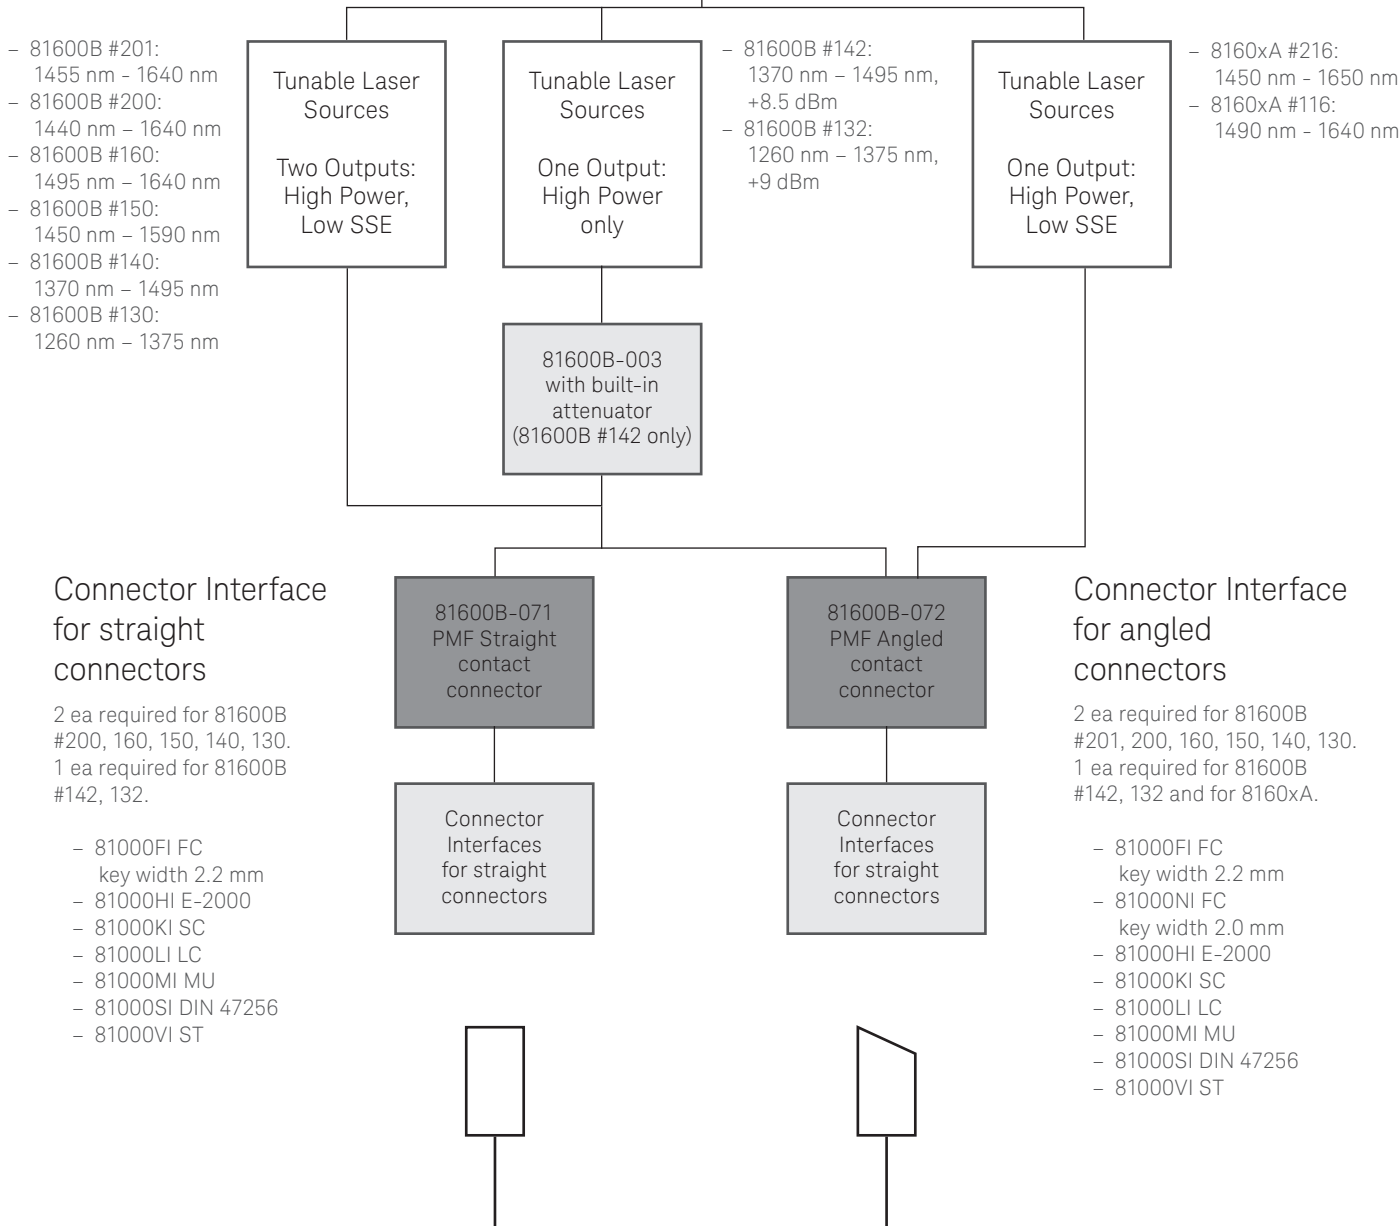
– 81600B #201:
1455 nm - 1640 nm
– 81600B #200:
1440 nm – 1640 nm
– 81600B #160:
1495 nm – 1640 nm
– 81600B #150:
1450 nm – 1590 nm
– 81600B #140:
1370 nm – 1495 nm
– 81600B #130:
1260 nm – 1375 nm

Tunable Laser Sources

Two Outputs: High Power, Low SSE

Tunable Laser Sources

One Output: High Power only

– 81600B #142:
1370 nm – 1495 nm, +8.5 dBm
– 81600B #132:
1260 nm – 1375 nm, +9 dBm

Tunable Laser Sources

One Output: High Power, Low SSE

– 8160xA #216:
1450 nm - 1650 nm
– 8160xA #116:
1490 nm - 1640 nm

81600B-003 with built-in attenuator (81600B #142 only)

Connector Interface for straight connectors

2 ea required for 81600B #200, 160, 150, 140, 130. 1 ea required for 81600B #142, 132.

– 81000FI FC
key width 2.2 mm
– 81000HI E-2000
– 81000KI SC
– 81000LI LC
– 81000MI MU
– 81000SI DIN 47256
– 81000VI ST

81600B-071 PMF Straight contact connector

81600B-072 PMF Angled contact connector

Connector Interface for angled connectors

2 ea required for 81600B #201, 200, 160, 150, 140, 130. 1 ea required for 81600B #142, 132 and for 8160xA.

– 81000FI FC
key width 2.2 mm
– 81000NI FC
key width 2.0 mm
– 81000HI E-2000
– 81000KI SC
– 81000LI LC
– 81000MI MU
– 81000SI DIN 47256
– 81000VI ST

Connector Interfaces for straight connectors

Connector Interfaces for straight connectors